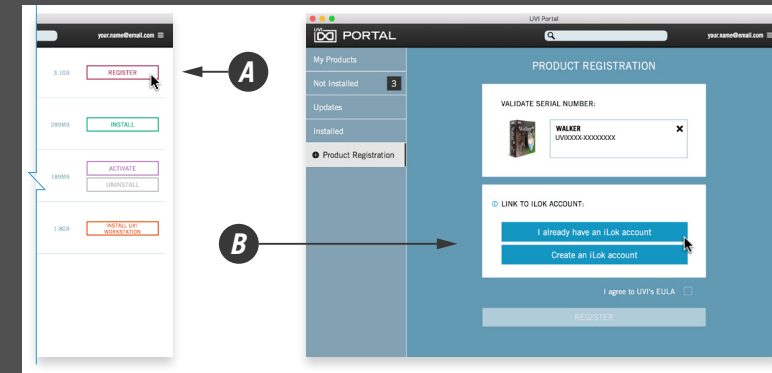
your.name@email.com

3.1GB REGISTER

A

299MB INSTALL

149MB ACTIVATE

UNINSTALL

1.8GB INSTALL UVI WORKSTATION

UVI Portal

UVI PORTAL

your.name@email.com

My Products

Not Installed 3

Updates

Installed

Product Registration

PRODUCT REGISTRATION

VALIDATE SERIAL NUMBER:

WALKER

UVIXXXX-XXXXXXXX

LINK TO iLOK ACCOUNT:

B

I already have an iLok account

Create an iLok account

I agree to UVI's EULA

REGISTER